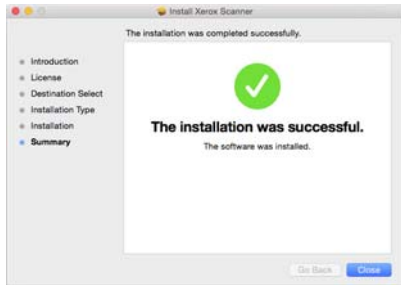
Install Xerox Scanner

The installation was completed successfully.

Introduction
License
Destination Select
Installation Type
Installation
Summary

The installation was successful.

The software was installed.

Go Back
Close